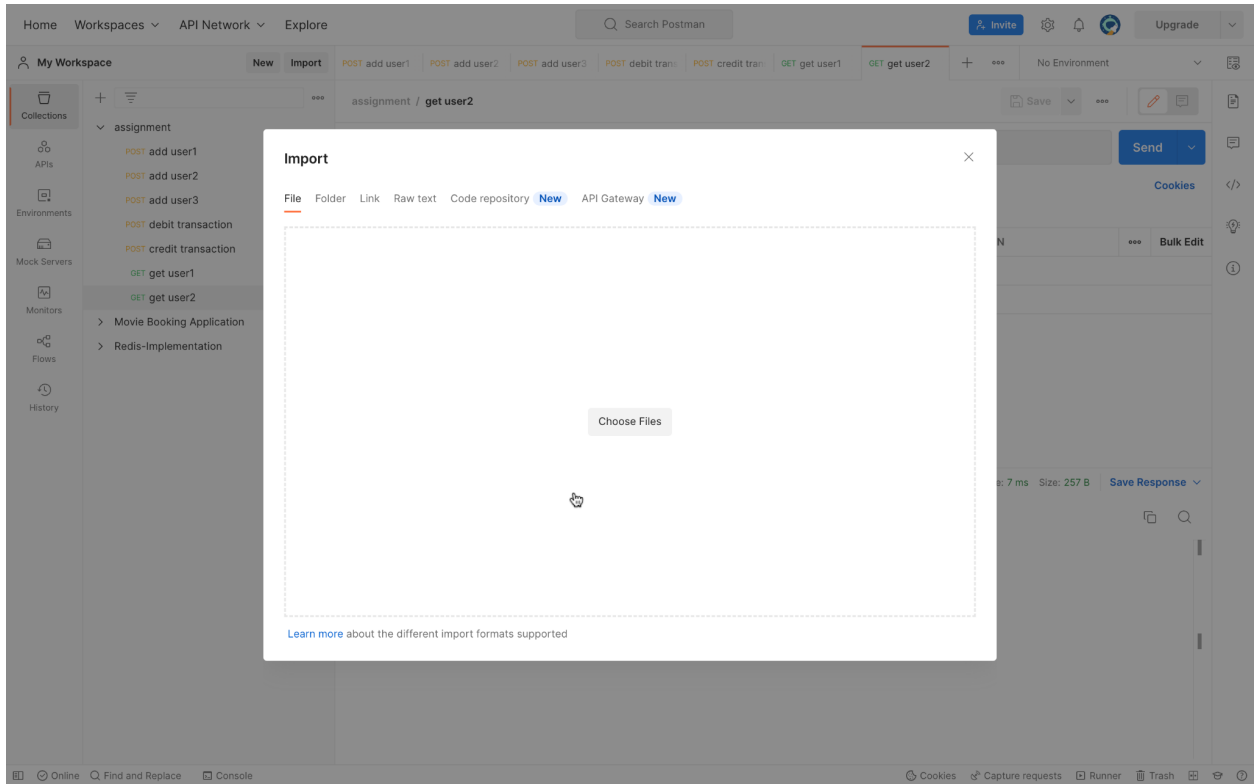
Home Workspaces API Network Explore

Search Postman

Invite Upgrade

My Workspace New Import

POST add user1 POST add user2 POST add user3 POST debit trans POST credit tran GET get user1 GET get user2 No Environment

Collections
APIs
Environments
Mock Servers
Monitors
Flows
History

assignment
POST add user1
POST add user2
POST add user3
POST debit transaction
POST credit transaction
GET get user1
GET get user2
Movie Booking Application
Redis-Implementation

assignment / get user2

Save

Send

Cookies

N Bulk Edit

e: 7 ms Size: 257 B Save Response

Import

File Folder Link Raw text Code repository New API Gateway New

Choose Files

Learn more about the different import formats supported

Online Find and Replace Console

Cookies Capture requests Runner Trash